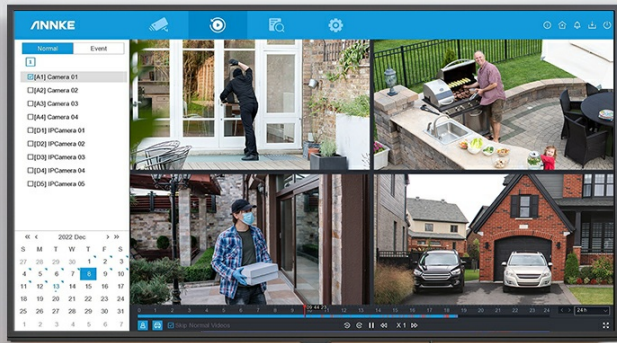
ANNKE

Normal
Event

[A1] Camera 01
[A2] Camera 02
[A3] Camera 03
[A4] Camera 04
[D1] IPCamera 01
[D2] IPCamera 02
[D3] IPCamera 03
[D4] IPCamera 04
[D5] IPCamera 05

2022 Dec

| S | M | T | W | T | F | S |
|---|---|---|---|---|---|---|
| 27 | 28 | 29 | 30 | 1 | 2 | 3 |
| 4 | 5 | 6 | 7 | 8 | 9 | 10 |
| 11 | 12 | 13 | 14 | 15 | 16 | 17 |
| 18 | 19 | 20 | 21 | 22 | 23 | 24 |
| 25 | 26 | 27 | 28 | 29 | 30 | 31 |
| 1 | 2 | 3 | 4 | 5 | 6 | 7 |

Skip Normal Videos

X 1

24h